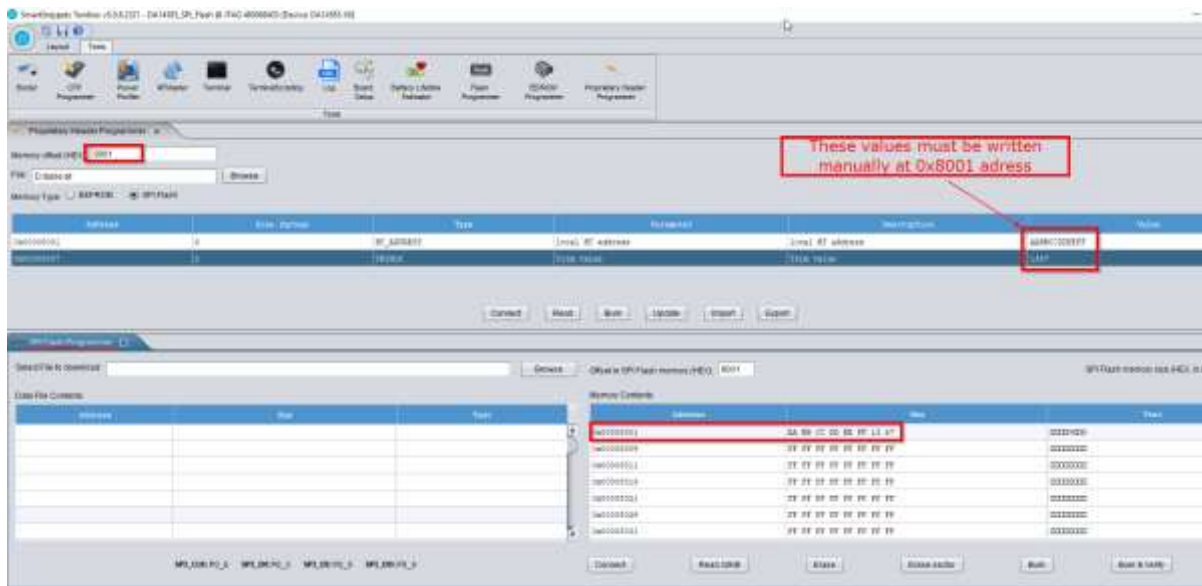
SmartSnippets Toolbox v5.0.8.2321 - DA14585_SPI_Flash @ JTAG 480000403 (Device DA14585-00)

Layout Tools

Board OTP Programmer Power Profiler BTWatcher Terminal TerminalScripting Log Board Setup Battery Lifetime Estimator Flash Programmer EEPROM Programmer Proprietary Header Programmer

Tools

Proprietary Header Programmer

Memory offset (HEX) 8001

File C:\bdaddr.txt Browse

Memory Type EEPROM SPI Flash

These values must be written manually at 0x8001 adress

| Address | Size (bytes) | Type | Parameter | Description | Value |
|---|---|---|---|---|---|
| 0x00000001 | 6 | BT_ADDRESS | local BT address | local BT address | AABBCCDDEEFF |
| 0x00000007 | 2 | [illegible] | Trim Value | Trim Value | 1347 |

Connect Read Burn Update Import Export

SPI Flash Programmer

Select File to download Browse Offset in SPI Flash memory (HEX) 8001 SPI Flash memory size (HEX) in

Data File Contents

| Address | Hex | Text |
|---|---|---|

Memory Contents

| Address | Hex | Text |
|---|---|---|
| 0x00008001 | AA BB CC DD EE FF 13 47 | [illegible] |
| 0x00008009 | FF FF FF FF FF FF FF FF | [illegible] |
| 0x00008011 | FF FF FF FF FF FF FF FF | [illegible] |
| 0x00008019 | FF FF FF FF FF FF FF FF | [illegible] |
| 0x00008021 | FF FF FF FF FF FF FF FF | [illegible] |
| 0x00008029 | FF FF FF FF FF FF FF FF | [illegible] |
| 0x00008031 | FF FF FF FF FF FF FF FF | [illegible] |

SPI_CLK P0_0 SPI_DO P0_5 SPI_DI P0_6 SPI_EN P0_3

Connect Read Until Erase Erase sector Burn Burn & Verify